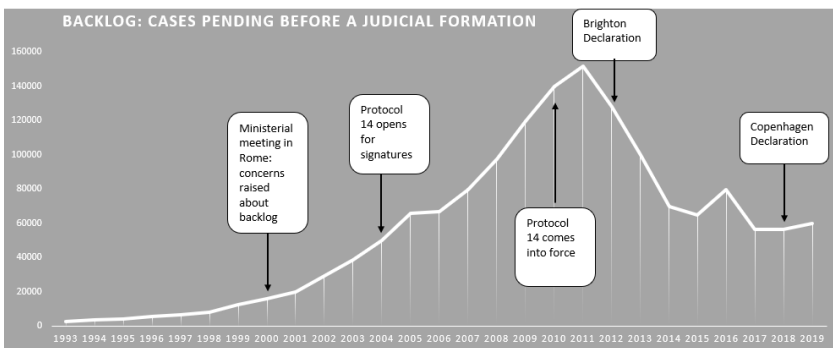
BACKLOG: CASES PENDING BEFORE A JUDICIAL FORMATION

160000
140000
120000
100000
80000
60000
40000
20000
0

1993 1994 1995 1996 1997 1998 1999 2000 2001 2002 2003 2004 2005 2006 2007 2008 2009 2010 2011 2012 2013 2014 2015 2016 2017 2018 2019

Ministerial meeting in Rome: concerns raised about backlog

Protocol 14 opens for signatures

Protocol 14 comes into force

Brighton Declaration

Copenhagen Declaration